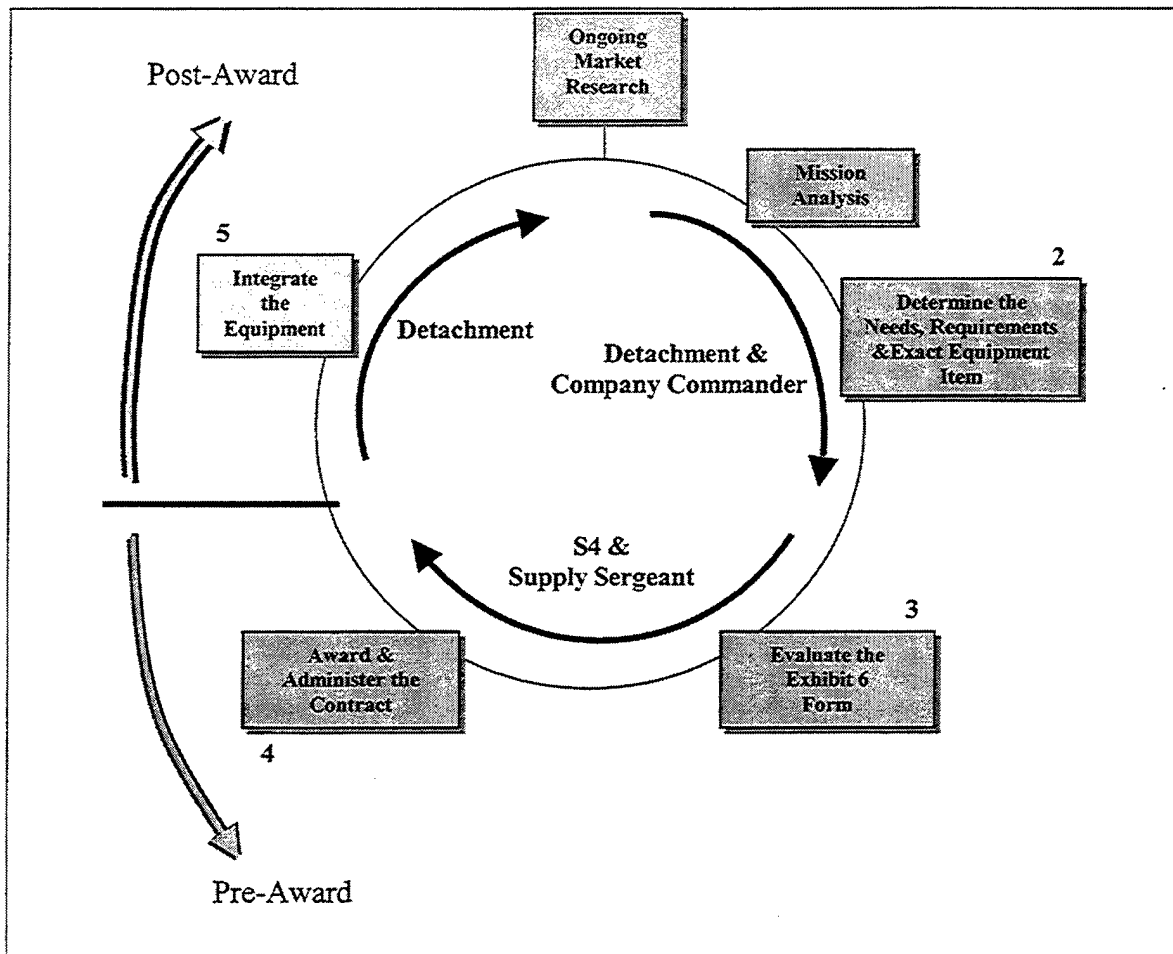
Post-Award

Ongoing Market Research

Mission Analysis

5

Integrate the Equipment

Detachment

2

Determine the Needs, Requirements &Exact Equipment Item

Detachment & Company Commander

S4 & Supply Sergeant

3

Award & Administer the Contract

Evaluate the Exhibit 6 Form

4

Pre-Award